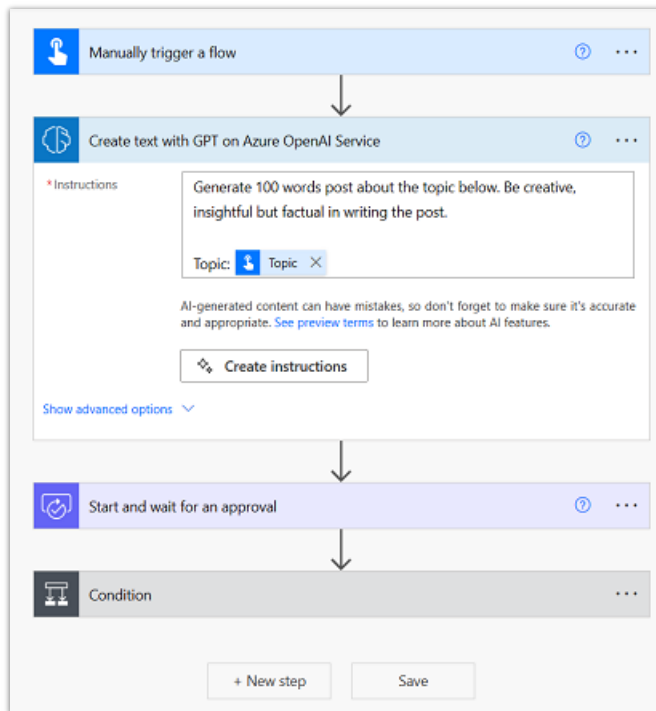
Manually trigger a flow

Create text with GPT on Azure OpenAI Service

* Instructions

Generate 100 words post about the topic below. Be creative, insightful but factual in writing the post.

Topic: Topic

AI-generated content can have mistakes, so don't forget to make sure it's accurate and appropriate. See preview terms to learn more about AI features.

Create instructions

Show advanced options

Start and wait for an approval

Condition

+ New step

Save